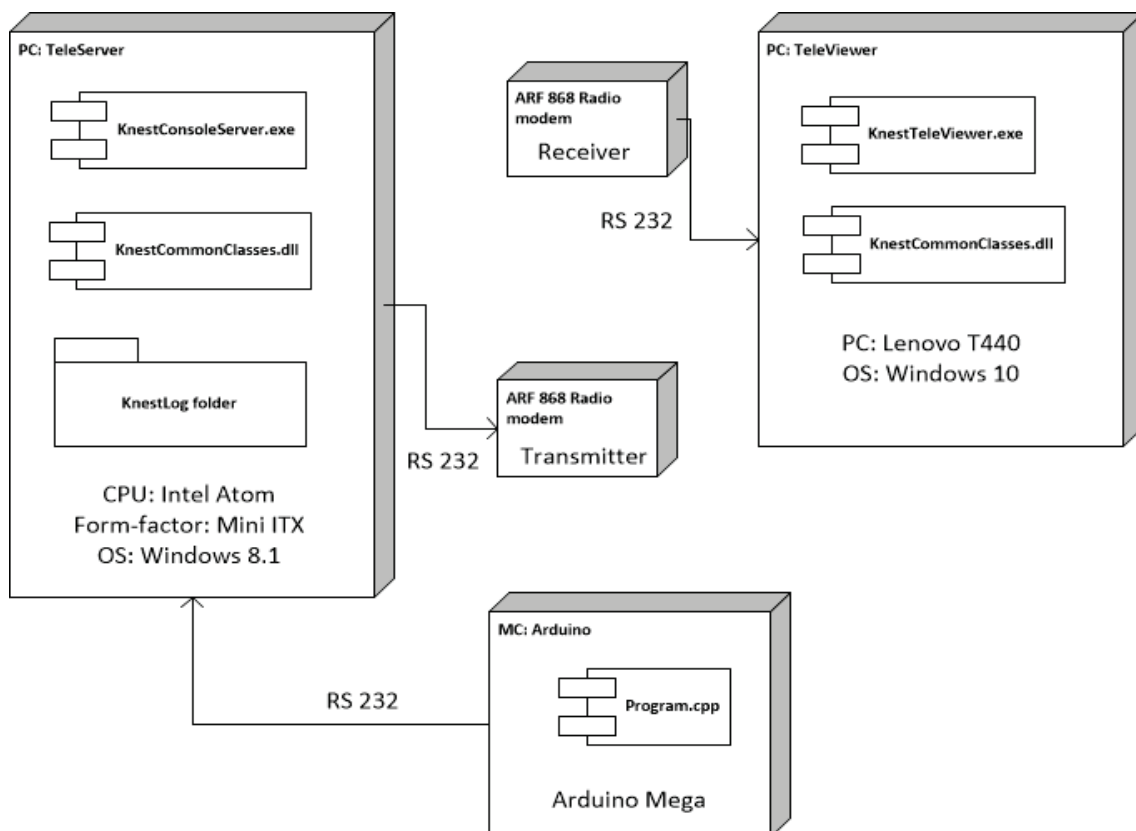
PC: TeleServer

KnestConsoleServer.exe

KnestCommonClasses.dll

KnestLog folder

CPU: Intel Atom
Form-factor: Mini ITX
OS: Windows 8.1

ARF 868 Radio modem
Receiver

RS 232

PC: TeleViewer

KnestTeleViewer.exe

KnestCommonClasses.dll

PC: Lenovo T440
OS: Windows 10

ARF 868 Radio modem
Transmitter

RS 232

MC: Arduino

Program.cpp

Arduino Mega

RS 232